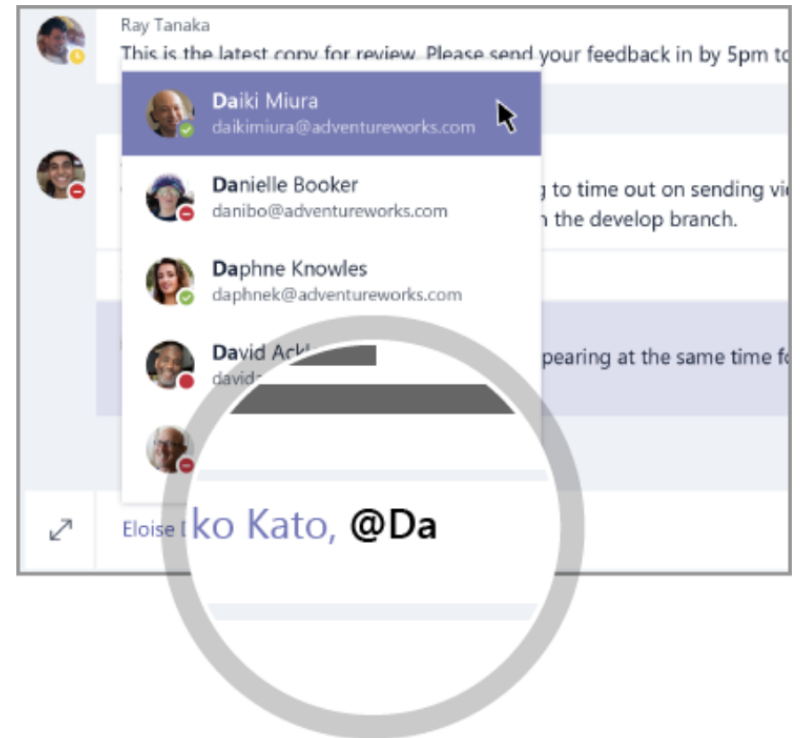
Ray Tanaka
This is the latest copy for review. Please send your feedback in by 5pm to

Daiki Miura
daikimiura@adventureworks.com

Danielle Booker
danibo@adventureworks.com

Daphne Knowles
daphnek@adventureworks.com

David Ack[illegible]
david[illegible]

g to time out on sending vi
n the develop branch.

pearing at the same time f

Eloise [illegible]ko Kato, @Da